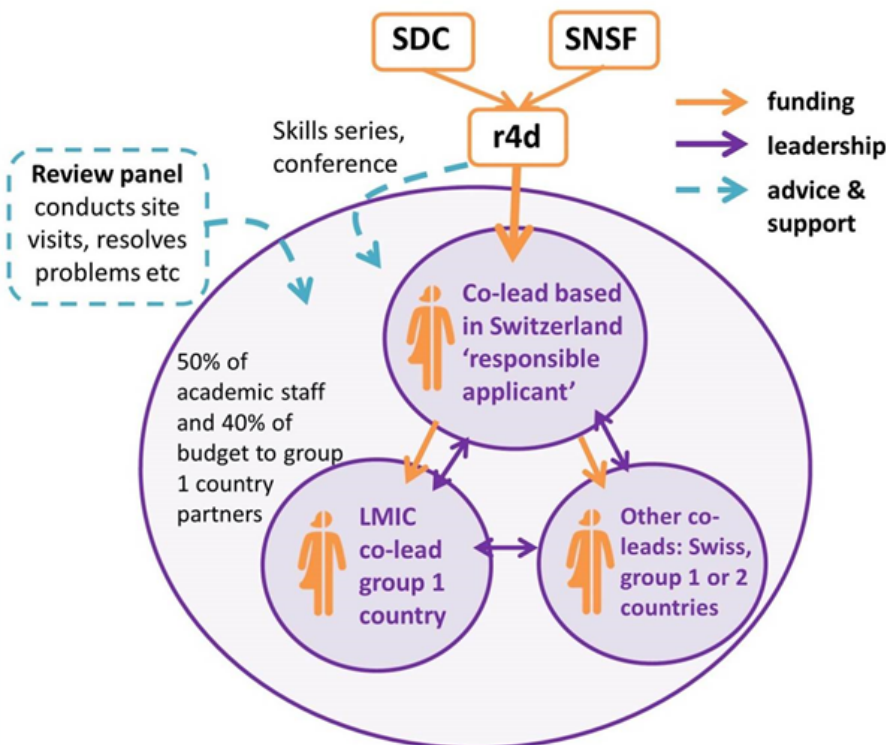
SDC

SNSF

r4d

funding

leadership

advice & support

Skills series, conference

**Review panel** conducts site visits, resolves problems etc

Co-lead based in Switzerland 'responsible applicant'

50% of academic staff and 40% of budget to group 1 country partners

LMIC co-lead group 1 country

Other co-leads: Swiss, group 1 or 2 countries